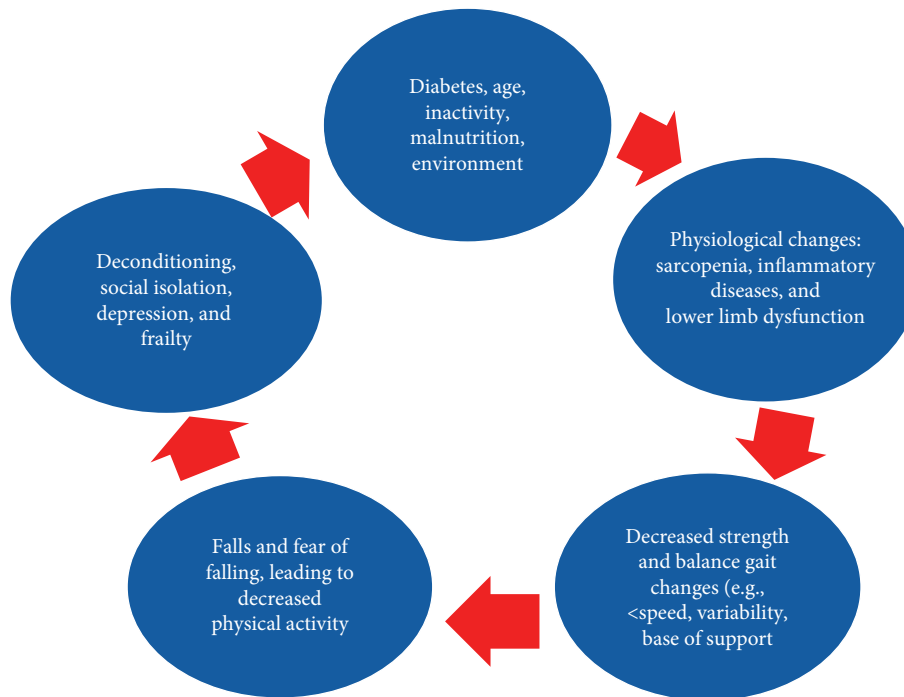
Diabetes, age, inactivity, malnutrition, environment

Physiological changes: sarcopenia, inflammatory diseases, and lower limb dysfunction

Decreased strength and balance gait changes (e.g., <speed, variability, base of support

Falls and fear of falling, leading to decreased physical activity

Deconditioning, social isolation, depression, and frailty